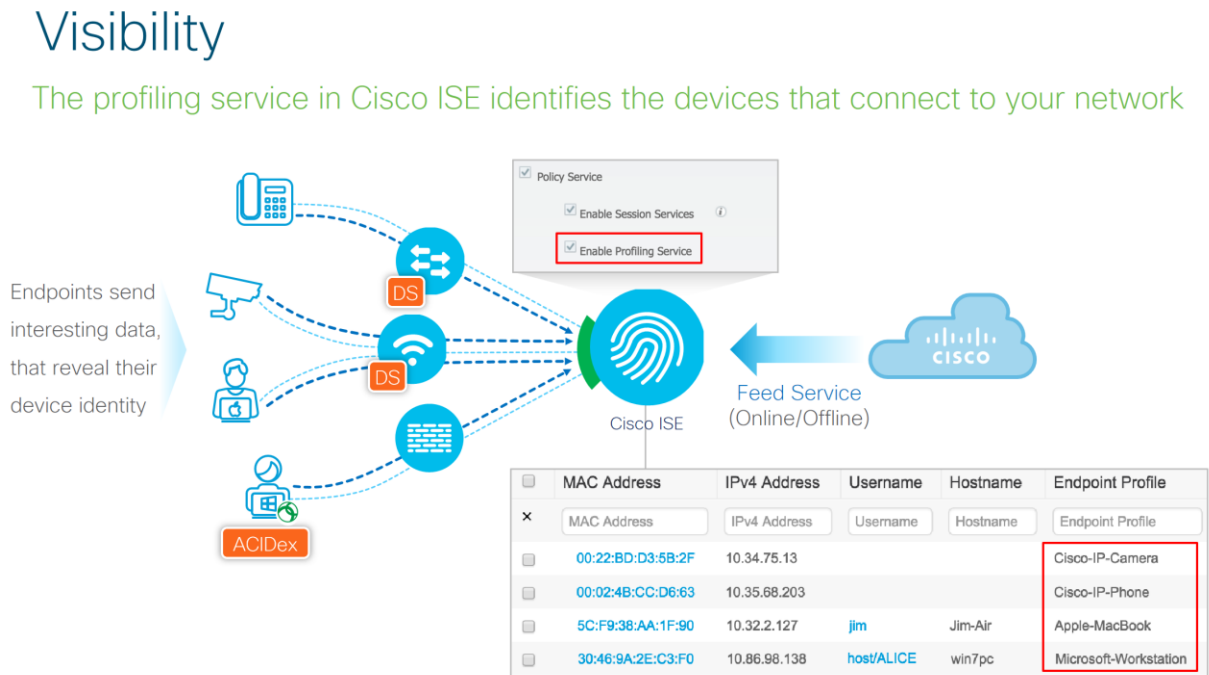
Visibility

The profiling service in Cisco ISE identifies the devices that connect to your network

Policy Service

Enable Session Services

Enable Profiling Service

Endpoints send interesting data, that reveal their device identity

DS

DS

ACIDex

Cisco ISE

CISCO

Feed Service (Online/Offline)

| | MAC Address | IPv4 Address | Username | Hostname | Endpoint Profile |
|---|---|---|---|---|---|
| × | MAC Address | IPv4 Address | Username | Hostname | Endpoint Profile |
| | 00:22:BD:D3:5B:2F | 10.34.75.13 | | | Cisco-IP-Camera |
| | 00:02:4B:CC:D6:63 | 10.35.68.203 | | | Cisco-IP-Phone |
| | 5C:F9:38:AA:1F:90 | 10.32.2.127 | jim | Jim-Air | Apple-MacBook |
| | 30:46:9A:2E:C3:F0 | 10.86.98.138 | host/ALICE | win7pc | Microsoft-Workstation |